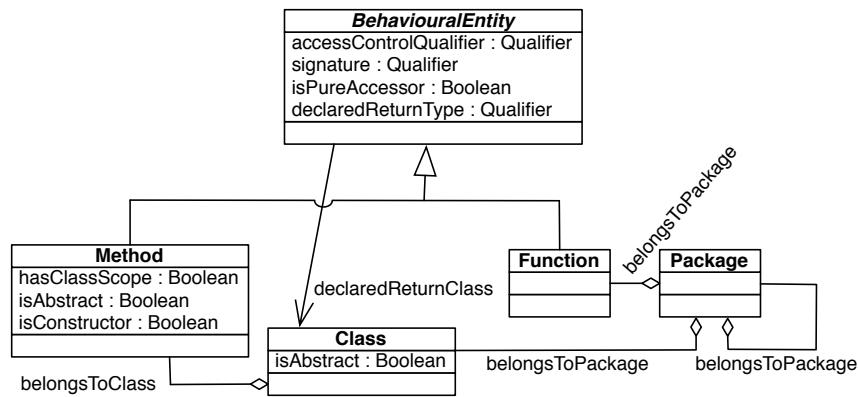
BehaviouralEntity
accessControlQualifier : Qualifier
signature : Qualifier
isPureAccessor : Boolean
declaredReturnType : Qualifier

belongsToPackage

Method
hasClassScope : Boolean
isAbstract : Boolean
isConstructor : Boolean

Function

Package

declaredReturnClass

Class
isAbstract : Boolean

belongsToClass

belongsToPackage

belongsToPackage